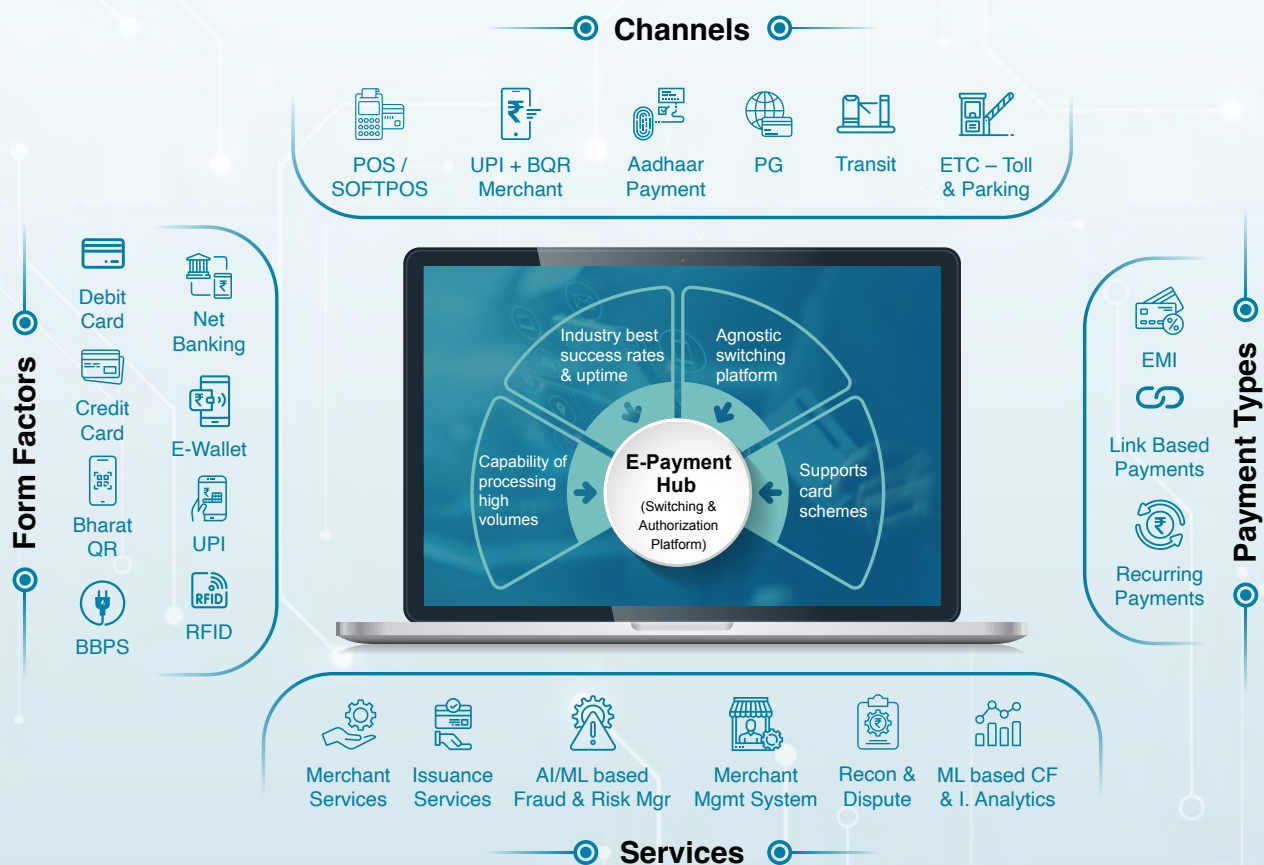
Channels

POS / SOFTPOS

UPI + BQR Merchant

Aadhaar Payment

PG

Transit

ETC – Toll & Parking

Form Factors

Debit Card

Net Banking

Credit Card

E-Wallet

Bharat QR

UPI

BBPS

RFID

Industry best success rates & uptime

Agnostic switching platform

Capability of processing high volumes

E-Payment Hub
(Switching & Authorization Platform)

Supports card schemes

Payment Types

EMI

Link Based Payments

Recurring Payments

Merchant Services

Issuance Services

AI/ML based Fraud & Risk Mgr

Merchant Mgmt System

Recon & Dispute

ML based CF & I. Analytics

Services